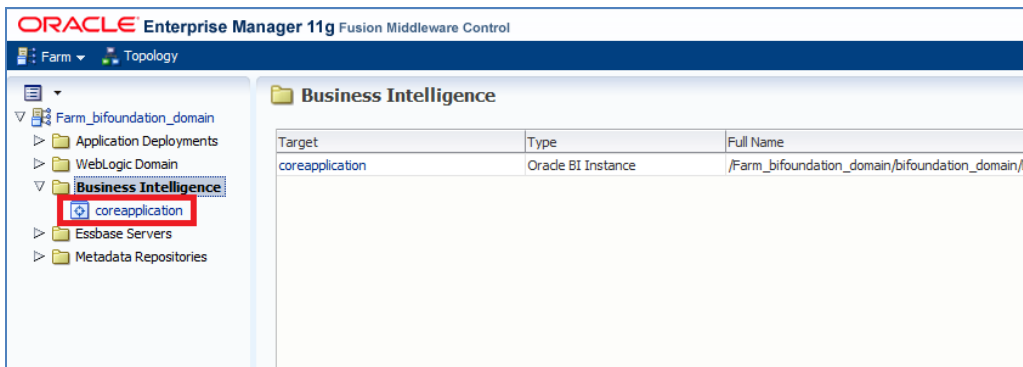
ORACLE Enterprise Manager 11g Fusion Middleware Control

Farm ▾ Topology

Farm_bifoundation_domain
Application Deployments
WebLogic Domain
Business Intelligence
coreapplication
Essbase Servers
Metadata Repositories

Business Intelligence

| Target | Type | Full Name |
|---|---|---|
| coreapplication | Oracle BI Instance | /Farm_bifoundation_domain/bifoundation_domain/ |